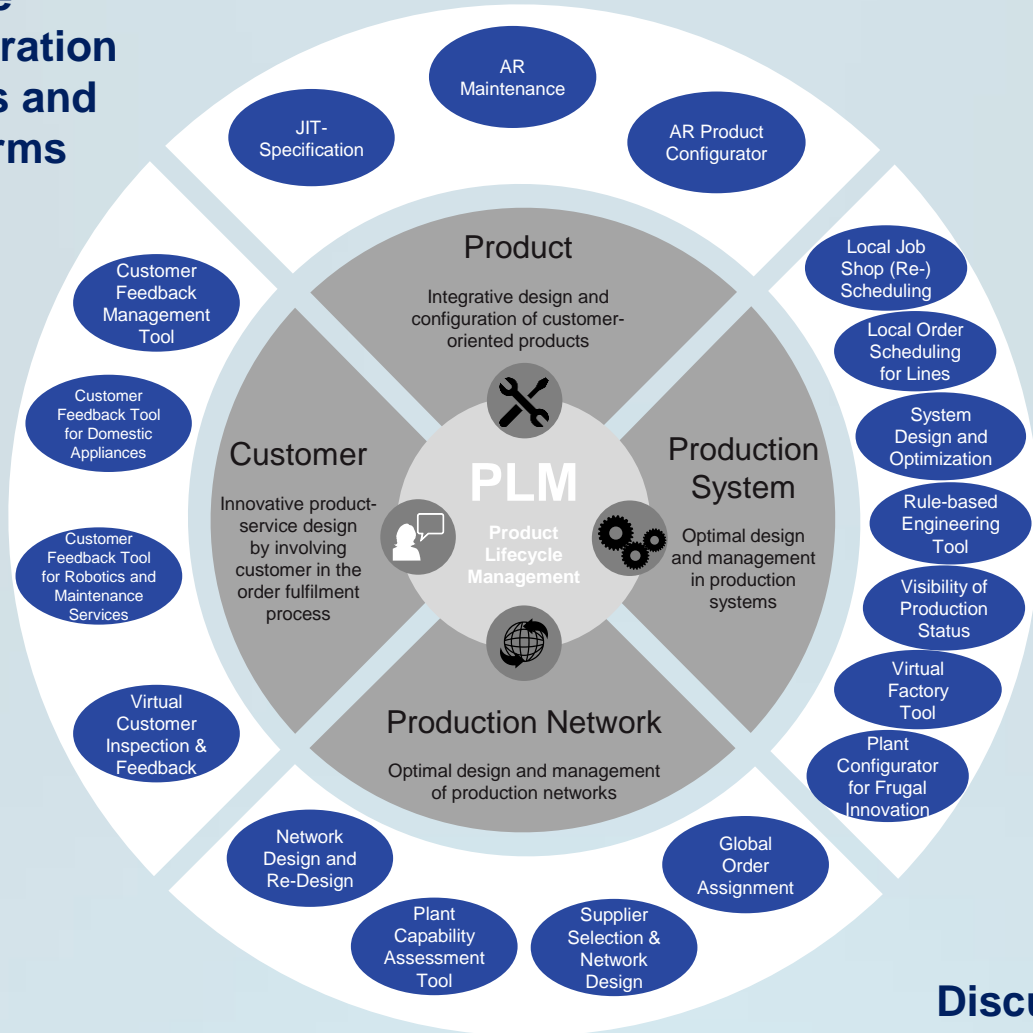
ration
s and
rms

AR Maintenance

JIT-Specification

AR Product Configurator

Product

Integrative design and configuration of customer-oriented products

Customer Feedback Management Tool

Customer Feedback Tool for Domestic Appliances

Customer Feedback Tool for Robotics and Maintenance Services

Virtual Customer Inspection & Feedback

Customer

Innovative product-service design by involving customer in the order fulfilment process

PLM

Product Lifecycle Management

Production System

Optimal design and management in production systems

Local Job Shop (Re-) Scheduling

Local Order Scheduling for Lines

System Design and Optimization

Rule-based Engineering Tool

Visibility of Production Status

Virtual Factory Tool

Plant Configurator for Frugal Innovation

Production Network

Optimal design and management of production networks

Network Design and Re-Design

Plant Capability Assessment Tool

Supplier Selection & Network Design

Global Order Assignment

Discu